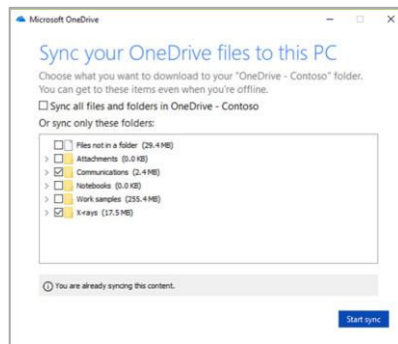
Microsoft OneDrive

Sync your OneDrive files to this PC

Choose what you want to download to your "OneDrive - Contoso" folder. You can get to these items even when you're offline.

☐ Sync all files and folders in OneDrive - Contoso

Or sync only these folders:

☐ Files not in a folder (29.4 MB)
☐ Attachments (0.0 KB)
☑ Communications (2.4 MB)
☐ Notebooks (0.0 KB)
☐ Work samples (255.4 MB)
☑ X-rays (17.5 MB)

ⓘ You are already syncing this content.

Start sync